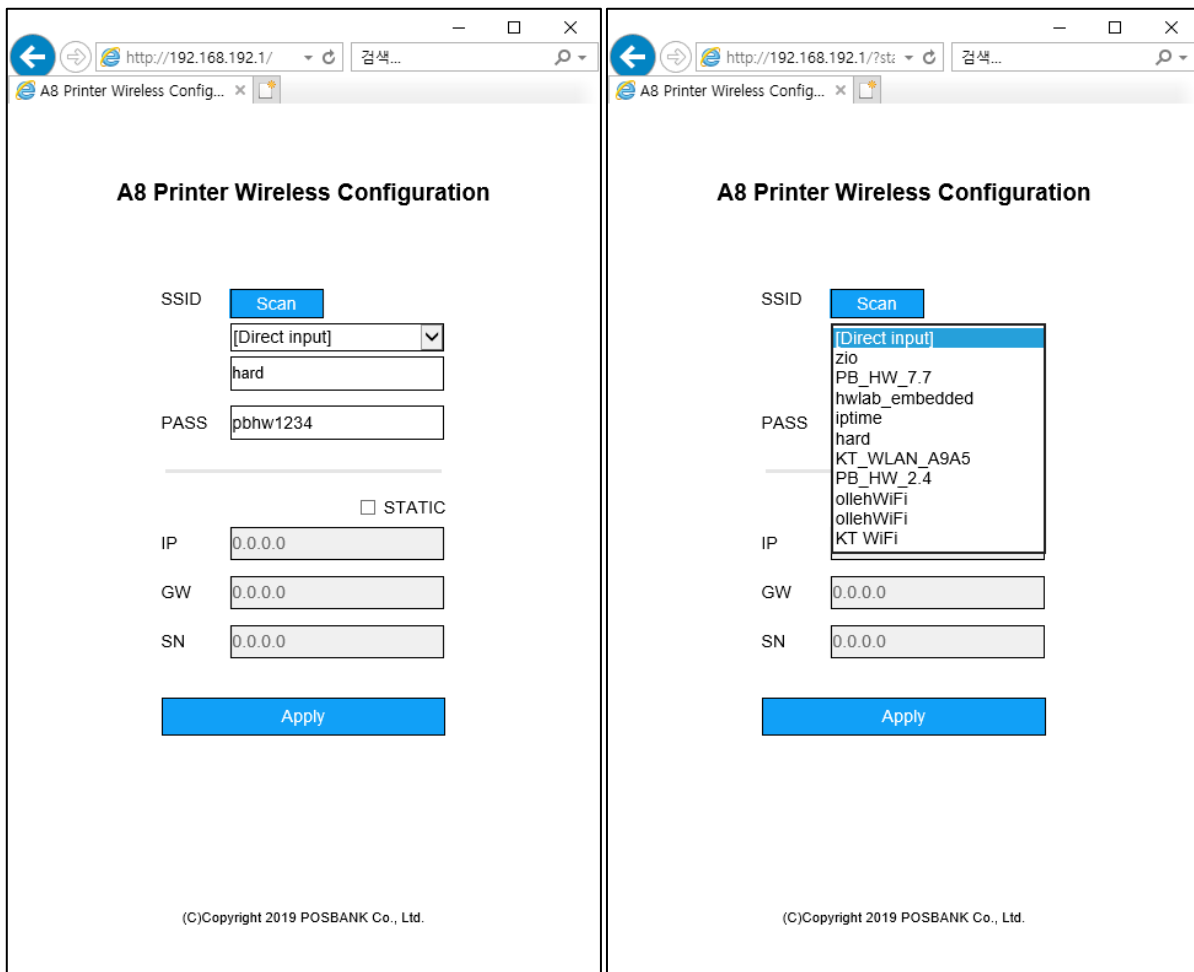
http://192.168.192.1/
검색...
A8 Printer Wireless Config... ×

A8 Printer Wireless Configuration

SSID Scan
[Direct input]
hard
PASS pbhw1234

☐ STATIC
IP 0.0.0.0
GW 0.0.0.0
SN 0.0.0.0

Apply

(C)Copyright 2019 POSBANK Co., Ltd.

http://192.168.192.1/?sta
검색...
A8 Printer Wireless Config... ×

A8 Printer Wireless Configuration

SSID Scan
[Direct input]
zio
PB_HW_7.7
hwlab_embedded
iptime
hard
KT_WLAN_A9A5
PB_HW_2.4
ollehWiFi
ollehWiFi
KT WiFi
PASS
IP
GW 0.0.0.0
SN 0.0.0.0

Apply

(C)Copyright 2019 POSBANK Co., Ltd.